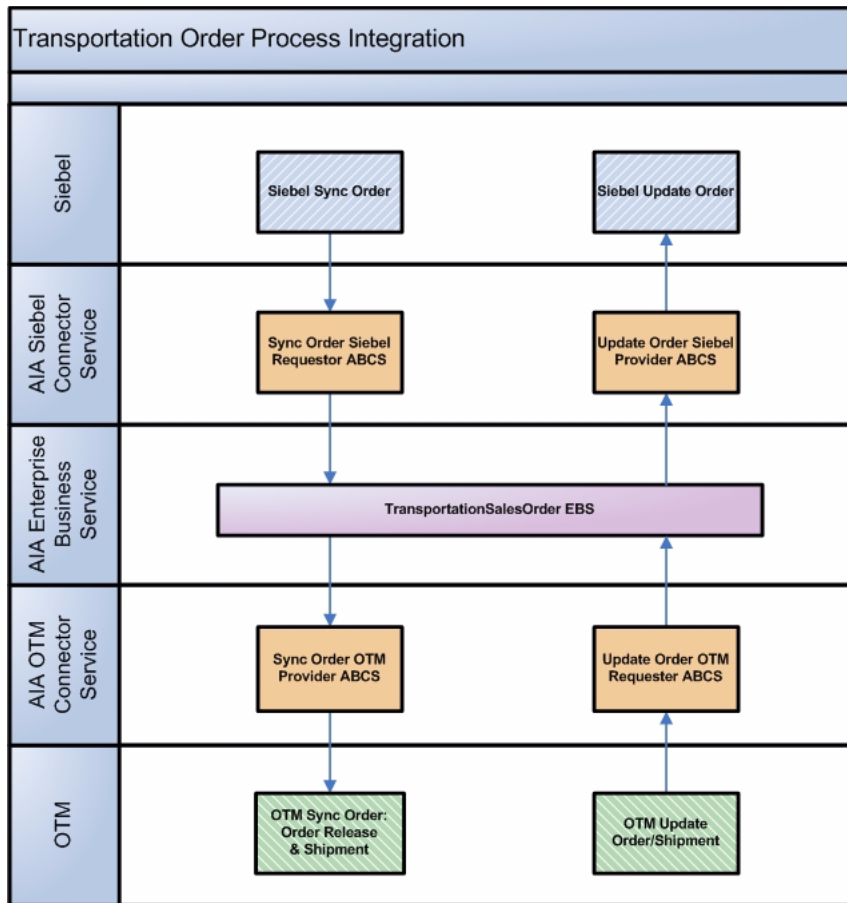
Transportation Order Process Integration

Siebel

Siebel Sync Order

Siebel Update Order

AIA Siebel Connector Service

Sync Order Siebel Requestor ABCS

Update Order Siebel Provider ABCS

AIA Enterprise Business Service

TransportationSalesOrder EBS

AIA OTM Connector Service

Sync Order OTM Provider ABCS

Update Order OTM Requester ABCS

OTM

OTM Sync Order: Order Release & Shipment

OTM Update Order/Shipment